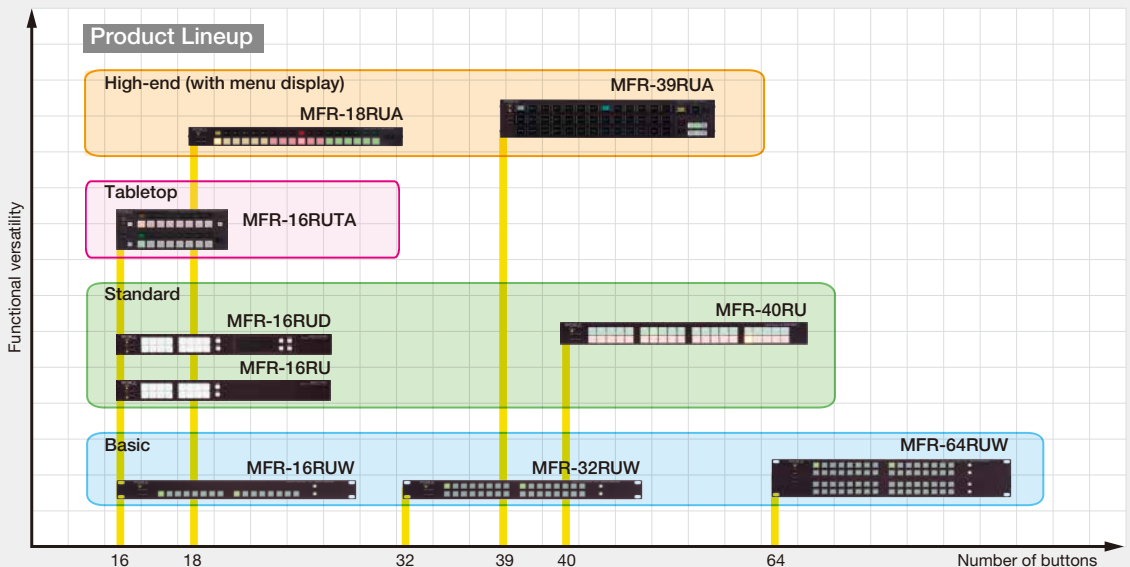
Product Lineup

High-end (with menu display)

MFR-39RUA

MFR-18RUA

Tabletop

MFR-16RUTA

Standard

MFR-40RU

MFR-16RUD

MFR-16RU

Basic

MFR-64RUW

MFR-16RUW

MFR-32RUW

Functional versatility

16 18 32 39 40 64

Number of buttons